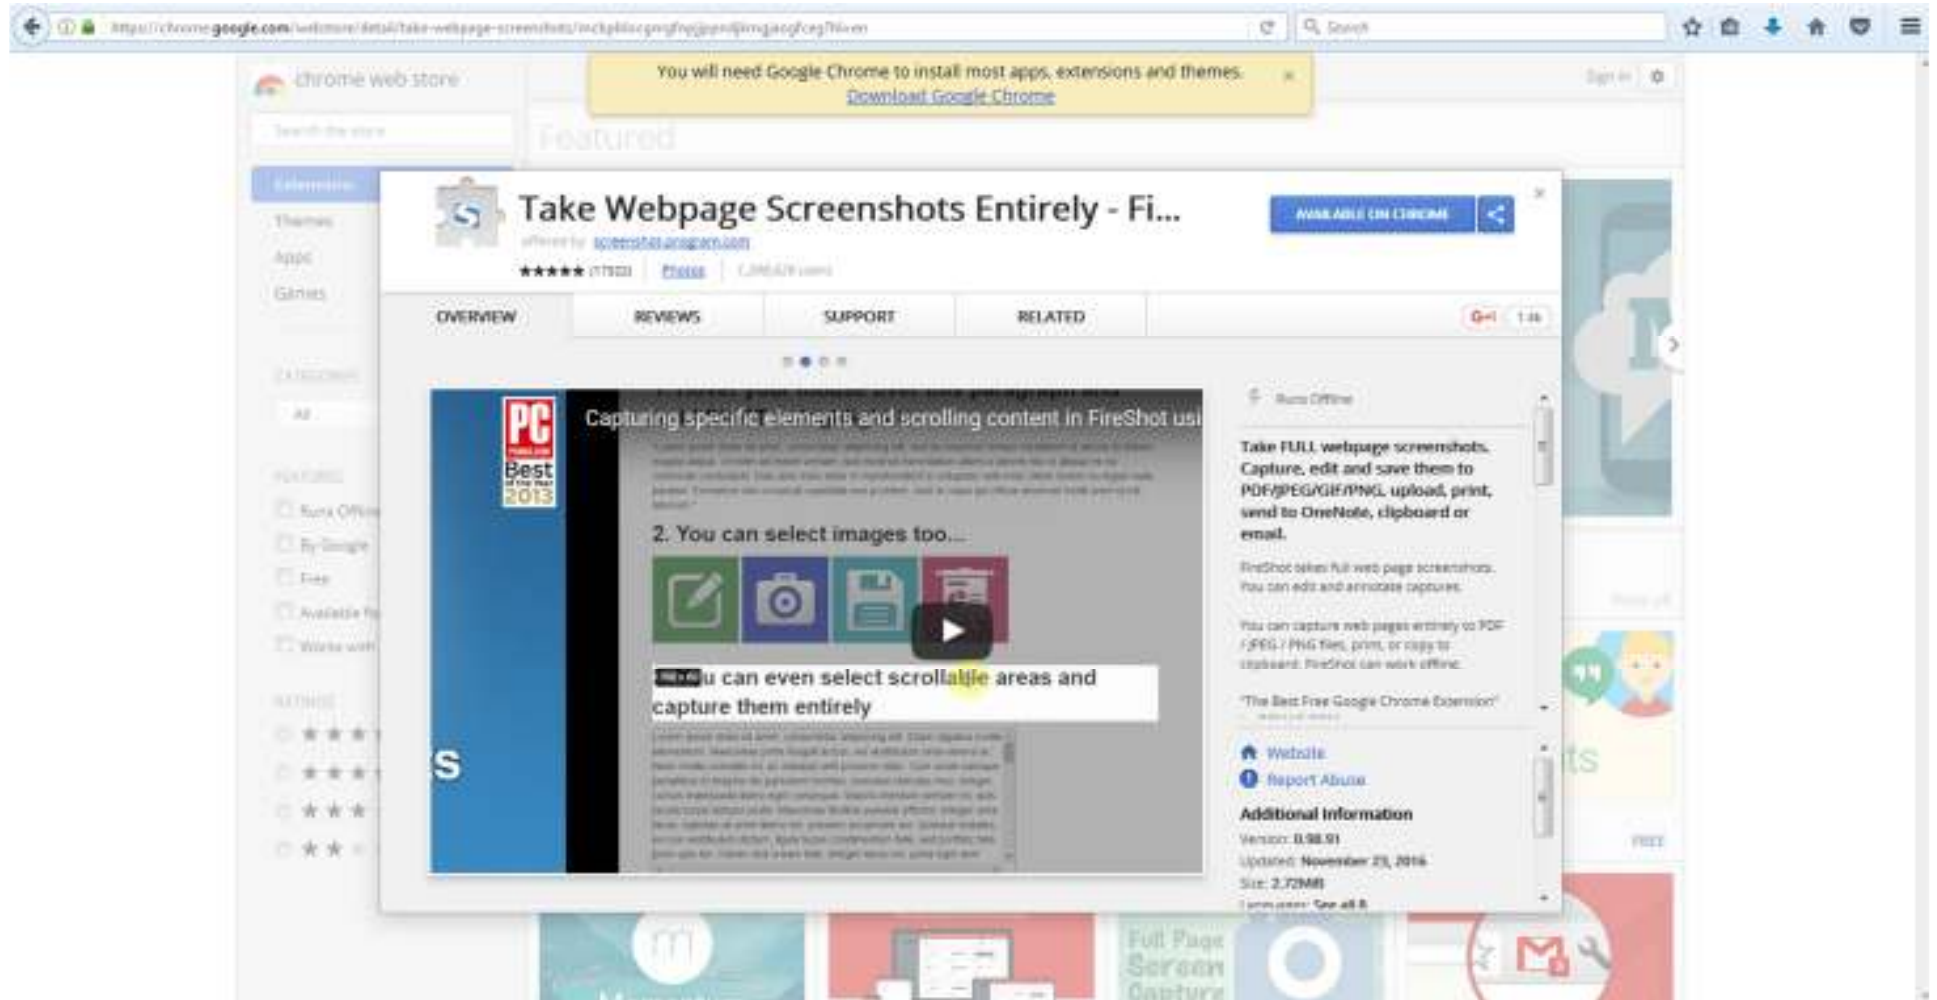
https://chrome.google.com/webstore/detail/take-webpage-screenshots/mcbpblocgmgfnpjjppndjkmgjaogfceg?hl=en

Search

chrome web store

You will need Google Chrome to install most apps, extensions and themes.
Download Google Chrome

Sign in

Featured

Extensions
Themes
Apps
Games

CATEGORIES
All

FEATURES
Runs Offline
By Google
Free
Available for
Works with

RATINGS

Take Webpage Screenshots Entirely - Fi...
offered by screenshot-program.com
★★★★★ (17920) Photos 1,398,628 users

AVAILABLE ON CHROME

OVERVIEW REVIEWS SUPPORT RELATED

G+1 1.4k

PC Best 2013

Capturing specific elements and scrolling content in FireShot usi

2. You can select images too...

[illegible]u can even select scrollable areas and capture them entirely

S

Runs Offline

Take FULL webpage screenshots. Capture, edit and save them to PDF/JPEG/GIF/PNG, upload, print, send to OneNote, clipboard or email.

FireShot takes full web page screenshots. You can edit and annotate captures.

You can capture web pages entirely to PDF / JPEG / PNG files, print, or copy to clipboard. FireShot can work offline.

"The Best Free Google Chrome Extension"

Website
Report Abuse

Additional Information
Version: 0.98.91
Updated: November 23, 2016
Size: 2.72MiB
Languages: See all 8

FREE

Full Page Screen Capture